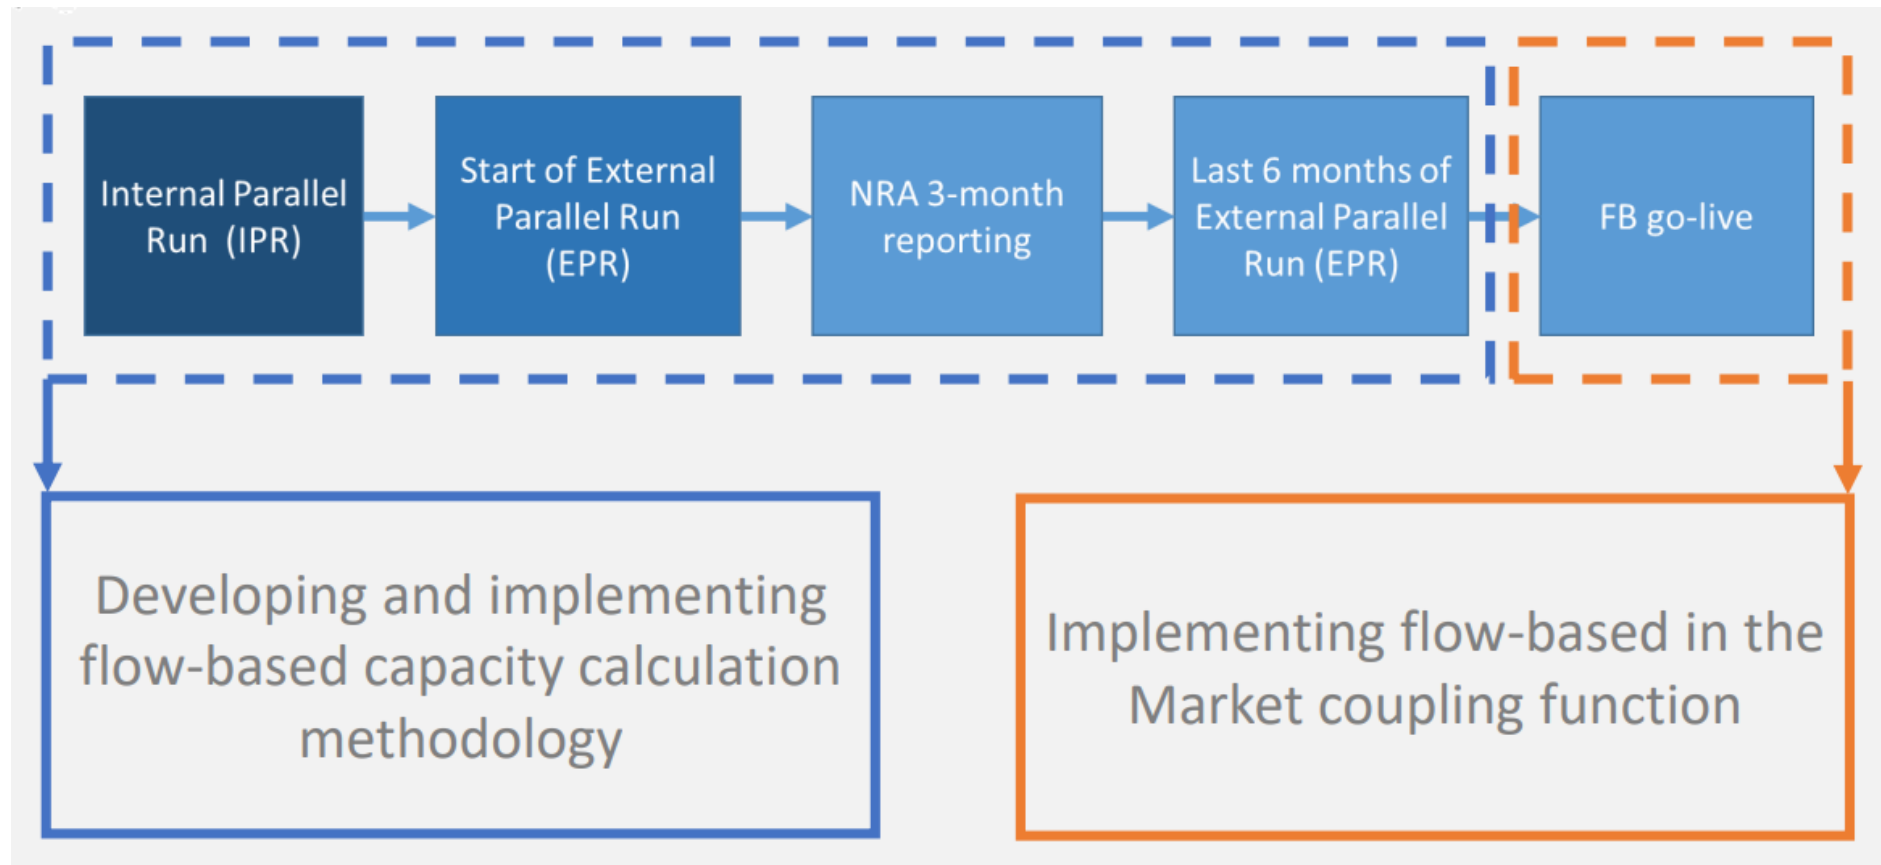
Internal Parallel Run (IPR)

Start of External Parallel Run (EPR)

NRA 3-month reporting

Last 6 months of External Parallel Run (EPR)

FB go-live

Developing and implementing flow-based capacity calculation methodology

Implementing flow-based in the Market coupling function